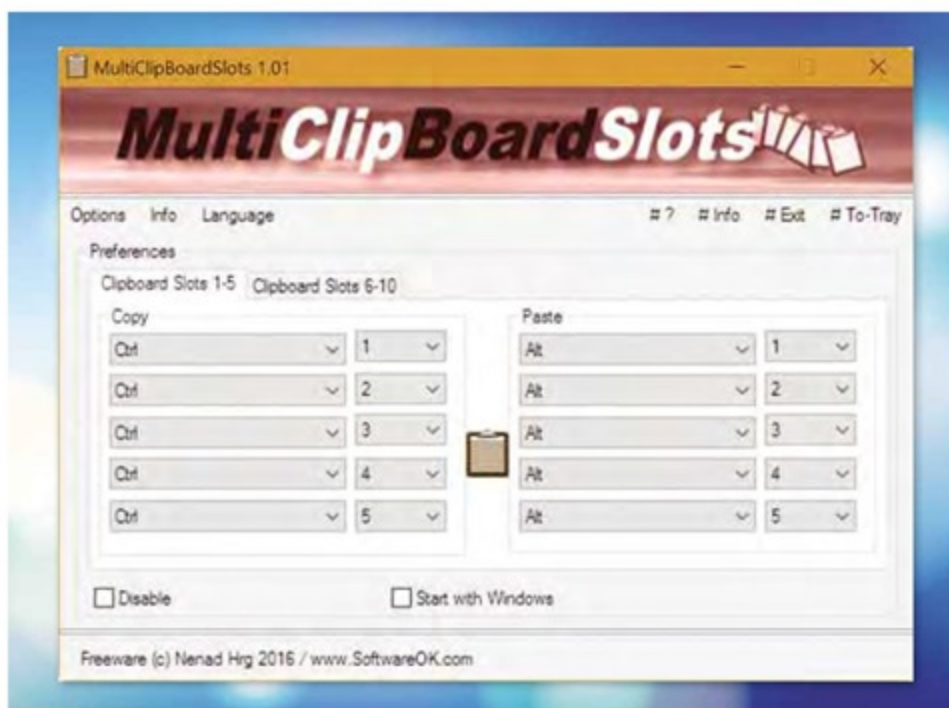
MultiClipBoardSlots 1.01

MultiClipBoardSlots

Options Info Language

# ? # Info # Exit # To-Tray

Preferences

Clipboard Slots 1-5 Clipboard Slots 6-10

Copy

| Ctrl | 1 |
|---|---|
| Ctrl | 2 |
| Ctrl | 3 |
| Ctrl | 4 |
| Ctrl | 5 |

Paste

| Alt | 1 |
|---|---|
| Alt | 2 |
| Alt | 3 |
| Alt | 4 |
| Alt | 5 |

Disable

Start with Windows

Freeware (c) Nenad Hrg 2016 / www.SoftwareOK.com